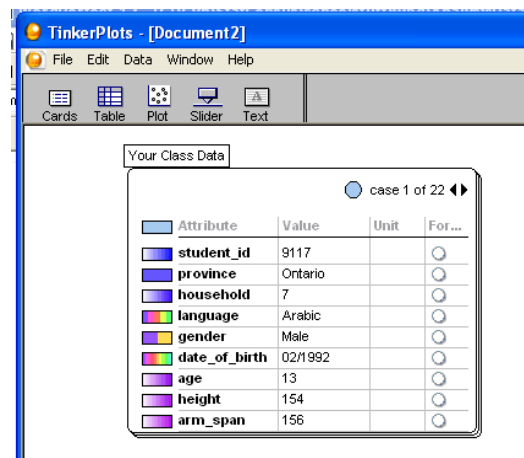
TinkerPlots - [Document2]

File Edit Data Window Help

Cards Table Plot Slider Text

Your Class Data

case 1 of 22

| Attribute | Value | Unit | For... |
|---|---|---|---|
| student_id | 9117 | | |
| province | Ontario | | |
| household | 7 | | |
| language | Arabic | | |
| gender | Male | | |
| date_of_birth | 02/1992 | | |
| age | 13 | | |
| height | 154 | | |
| arm_span | 156 | | |